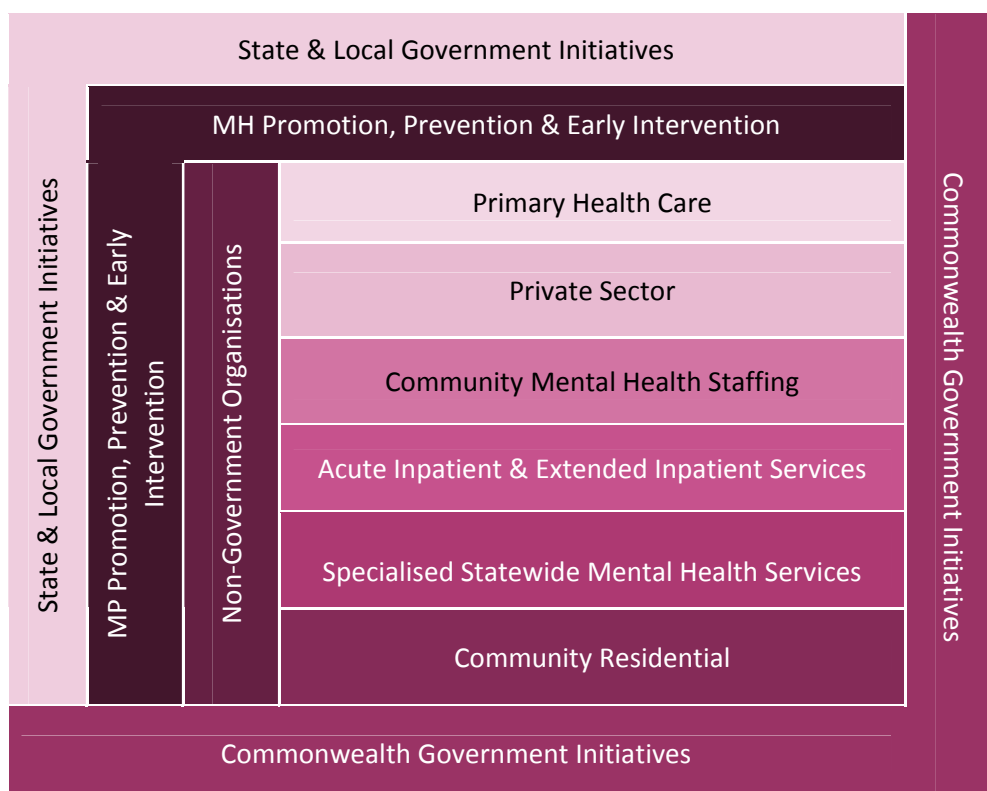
State & Local Government Initiatives

MH Promotion, Prevention & Early Intervention

State & Local Government Initiatives

MP Promotion, Prevention & Early Intervention

Non-Government Organisations

Primary Health Care

Private Sector

Community Mental Health Staffing

Acute Inpatient & Extended Inpatient Services

Specialised Statewide Mental Health Services

Community Residential

Commonwealth Government Initiatives

Commonwealth Government Initiatives